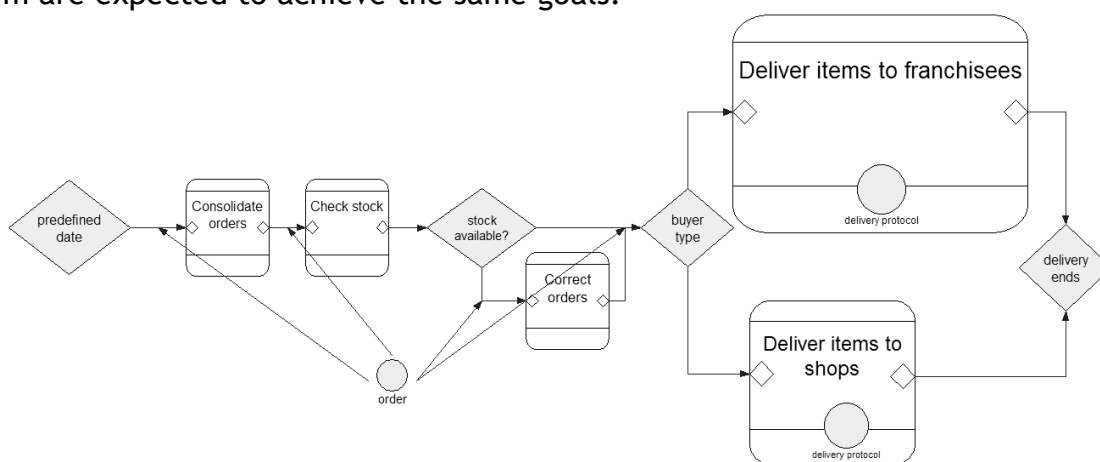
m are expected to achieve the same goals.

predefined date

Consolidate orders

Check stock

stock available?

Correct orders

buyer type

Deliver items to franchisees

delivery protocol

delivery ends

Deliver items to shops

delivery protocol

order